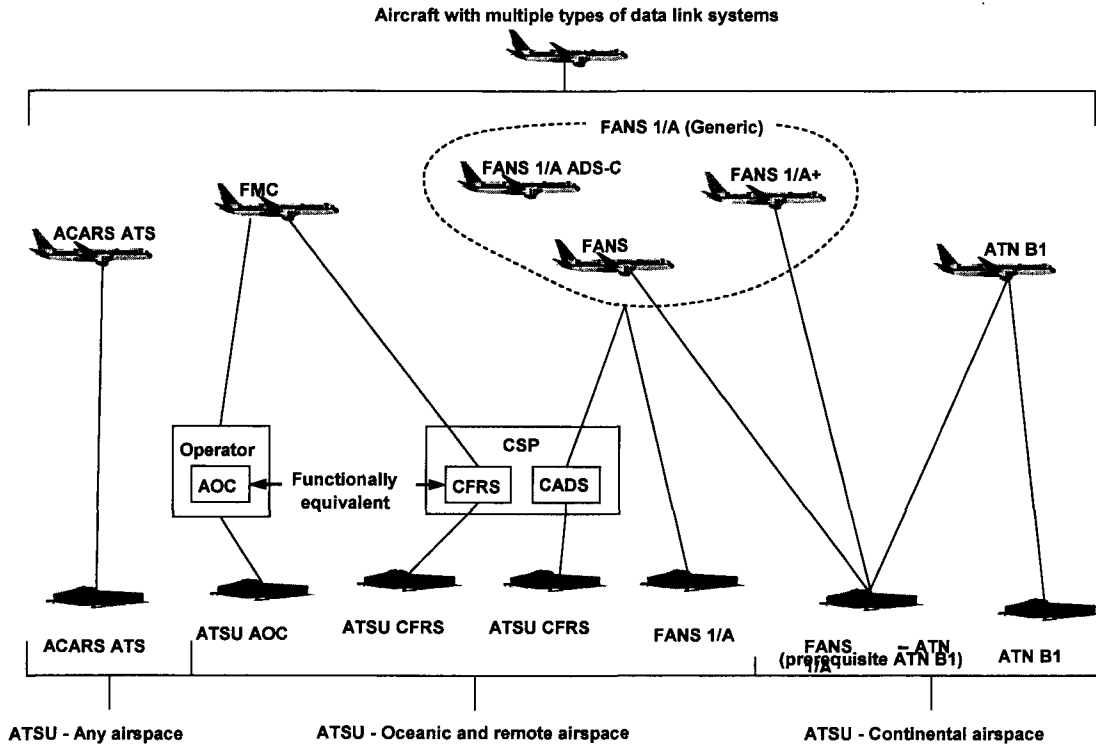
Aircraft with multiple types of data link systems

FANS 1/A (Generic)

FANS 1/A ADS-C

FANS 1/A+

FMC

ACARS ATS

FANS

ATN B1

Operator

AOC

Functionally equivalent

CSP

CFRS

CADS

ACARS ATS

ATSU AOC

ATSU CFRS

ATSU CFRS

FANS 1/A

FANS 1/A – ATN (prerequisite ATN B1)

ATN B1

ATSU - Any airspace

ATSU - Oceanic and remote airspace

ATSU - Continental airspace